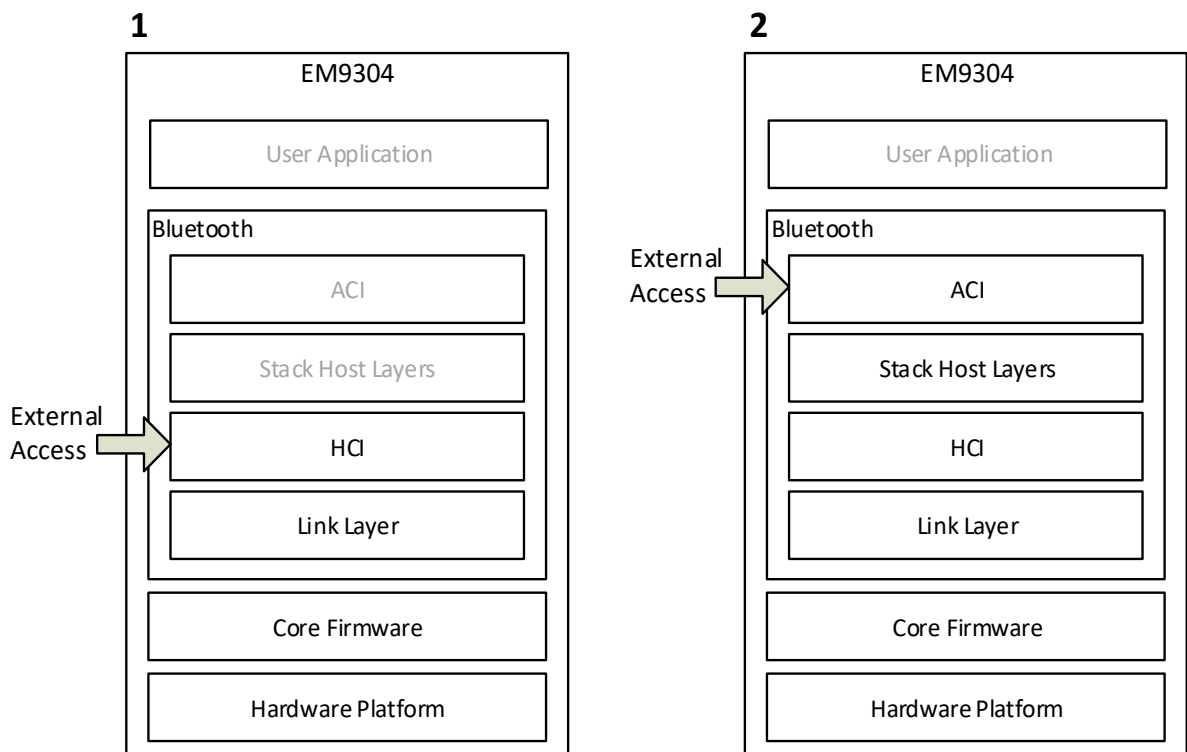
1

EM9304

User Application

Bluetooth

ACI

Stack Host Layers

External Access

HCI

Link Layer

Core Firmware

Hardware Platform

2

EM9304

User Application

Bluetooth

External Access

ACI

Stack Host Layers

HCI

Link Layer

Core Firmware

Hardware Platform